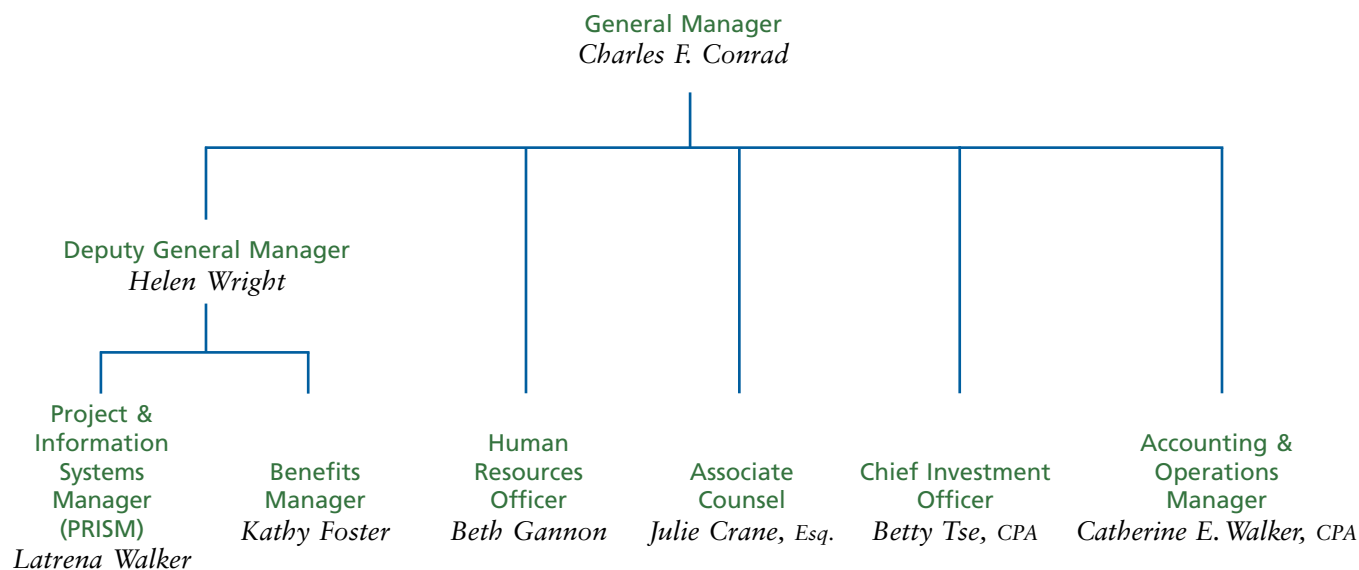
General Manager
Charles F. Conrad

Deputy General Manager
Helen Wright

Project & Information Systems Manager (PRISM)
Latrena Walker

Benefits Manager
Kathy Foster

Human Resources Officer
Beth Gannon

Associate Counsel
Julie Crane, Esq.

Chief Investment Officer
Betty Tse, CPA

Accounting & Operations Manager
Catherine E. Walker, CPA